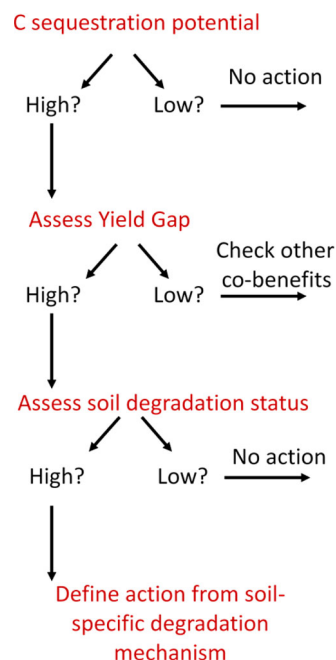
C sequestration potential

High?

Low?

No action

Assess Yield Gap

High?

Low?

Check other co-benefits

Assess soil degradation status

High?

Low?

No action

Define action from soil-specific degradation mechanism